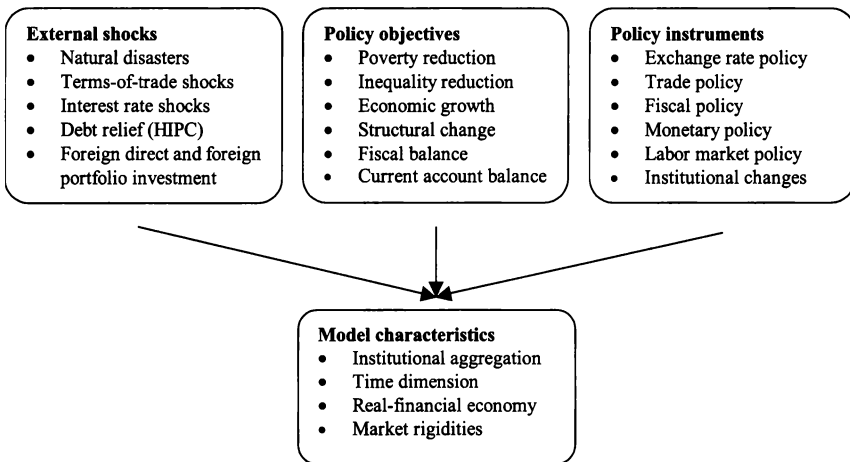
**External shocks**
- Natural disasters
- Terms-of-trade shocks
- Interest rate shocks
- Debt relief (HIPC)
- Foreign direct and foreign portfolio investment

**Policy objectives**
- Poverty reduction
- Inequality reduction
- Economic growth
- Structural change
- Fiscal balance
- Current account balance

**Policy instruments**
- Exchange rate policy
- Trade policy
- Fiscal policy
- Monetary policy
- Labor market policy
- Institutional changes

**Model characteristics**
- Institutional aggregation
- Time dimension
- Real-financial economy
- Market rigidities